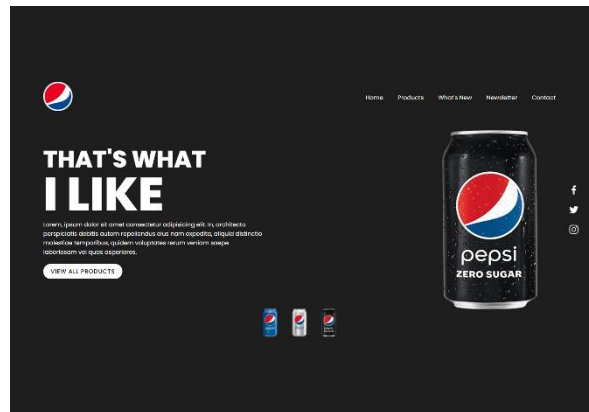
Home Products What's New Newsletter Contact

THAT'S WHAT
I LIKE

Lorem, ipsum dolor sit amet consectetur adipisicing elit. In, architecto perspiciatis debitis autem repellendus eius nam expedita, aliquid distinctio molestiae temporibus, quidem voluptates rerum veniam saepe laboriosam vel quas asperiores.

VIEW ALL PRODUCTS

pepsi
ZERO SUGAR